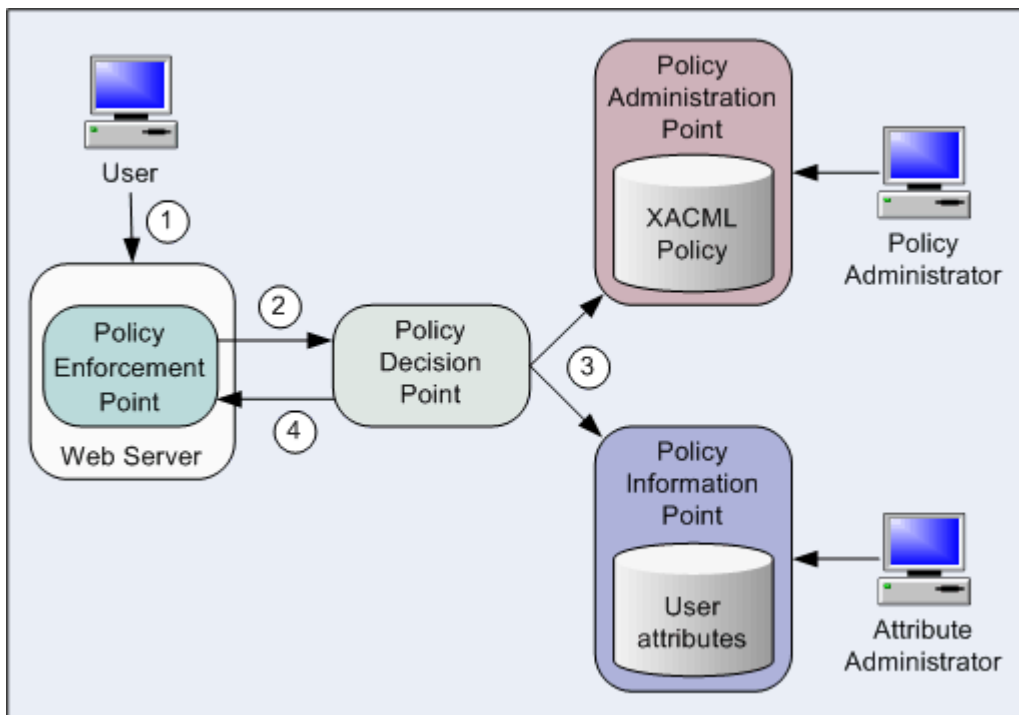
User

1

Policy Enforcement Point

Web Server

2

4

Policy Decision Point

3

Policy Administration Point

XACML Policy

Policy Administrator

Policy Information Point

User attributes

Attribute Administrator